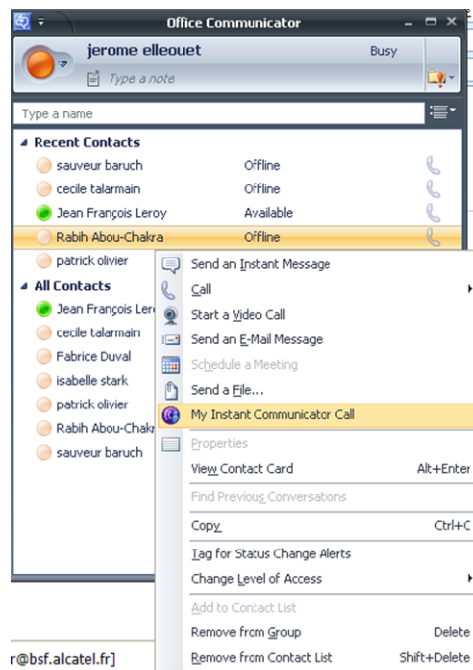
Office Communicator

jerome elleouet
Busy
Type a note

Type a name

Recent Contacts
sauveur baruch Offline
cecile talarmain Offline
Jean François Leroy Available
Rabih Abou-Chakra Offline
patrick olivier

All Contacts
Jean François Lero
cecile talarmain
Fabrice Duval
isabelle stark
patrick olivier
Rabih Abou-Chakr
sauveur baruch

Send an Instant Message
Call
Start a Video Call
Send an E-Mail Message
Schedule a Meeting
Send a File...
My Instant Communicator Call
Properties
View Contact Card Alt+Enter
Find Previous Conversations
Copy Ctrl+C
Tag for Status Change Alerts
Change Level of Access
Add to Contact List
Remove from Group Delete
Remove from Contact List Shift+Delete

r@bsf.alcatel.fr]